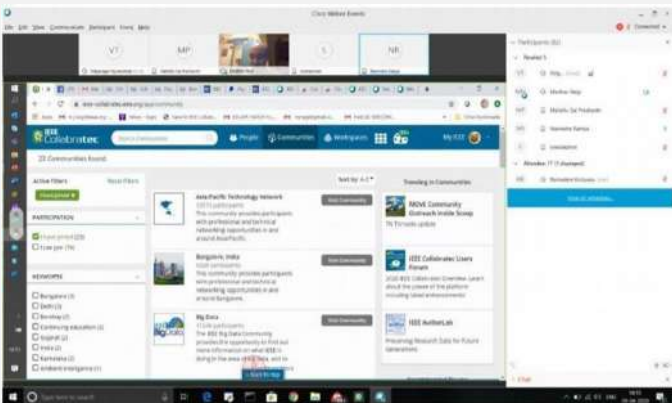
Cisco Webex Events

File Edit View Communicate Participant Event Help

VT MP S NR

IEEE Collabratec

People Communities Workspaces My IEEE

23 Communities found

Active Filters Reset Filters

PARTICIPATION

I have joined (23)

KEYWORDS

Bangalore
Delhi
Bombay
Continuing education
Gujarat
India
Karnataka
Ambient intelligence

Sort by: A-Z

Asia Pacific Technology Network
This community provides participants with professional and technical networking opportunities in and around Asia/Pacific.

Visit Community

Bangalore, India
This community provides participants with professional and technical networking opportunities in and around Bangalore.

Visit Community

Big Data
The IEEE Big Data Community provides the opportunity to find out more information on what IEEE is doing in the area of Big Data, and to

Visit Community

Back to top

Trending in Communities

IMOVE Community Outreach Inside Scoop

IEEE Collabratec Users Forum

IEEE AuthorLab
Preparing Research Data for Future Generations

Participants

Panelist
Attendee

Chat

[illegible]